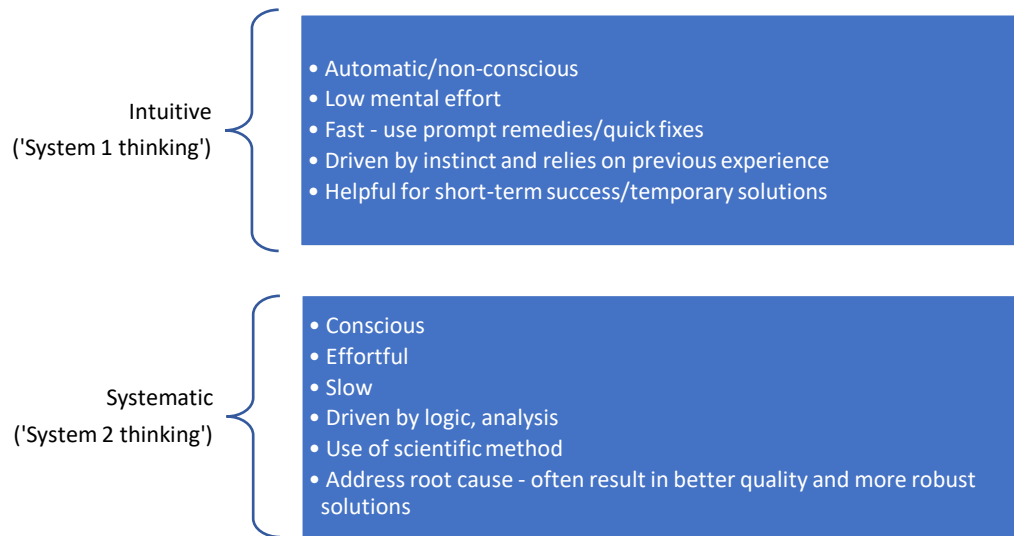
Intuitive
('System 1 thinking')

• Automatic/non-conscious
• Low mental effort
• Fast - use prompt remedies/quick fixes
• Driven by instinct and relies on previous experience
• Helpful for short-term success/temporary solutions

Systematic
('System 2 thinking')

• Conscious
• Effortful
• Slow
• Driven by logic, analysis
• Use of scientific method
• Address root cause - often result in better quality and more robust solutions